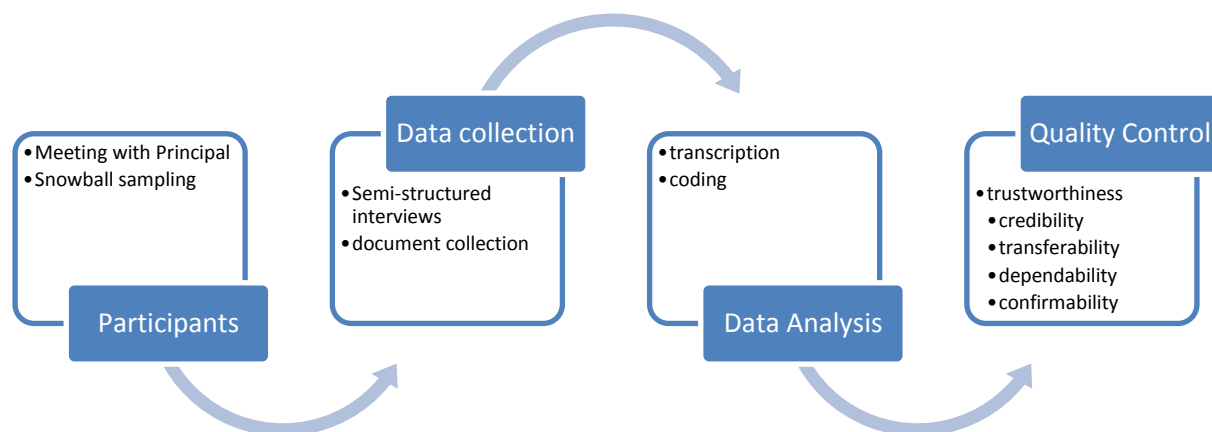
•Meeting with Principal
•Snowball sampling

Participants

Data collection

•Semi-structured interviews
•document collection

•transcription
•coding

Data Analysis

Quality Control

•trustworthiness
•credibility
•transferability
•dependability
•confirmability